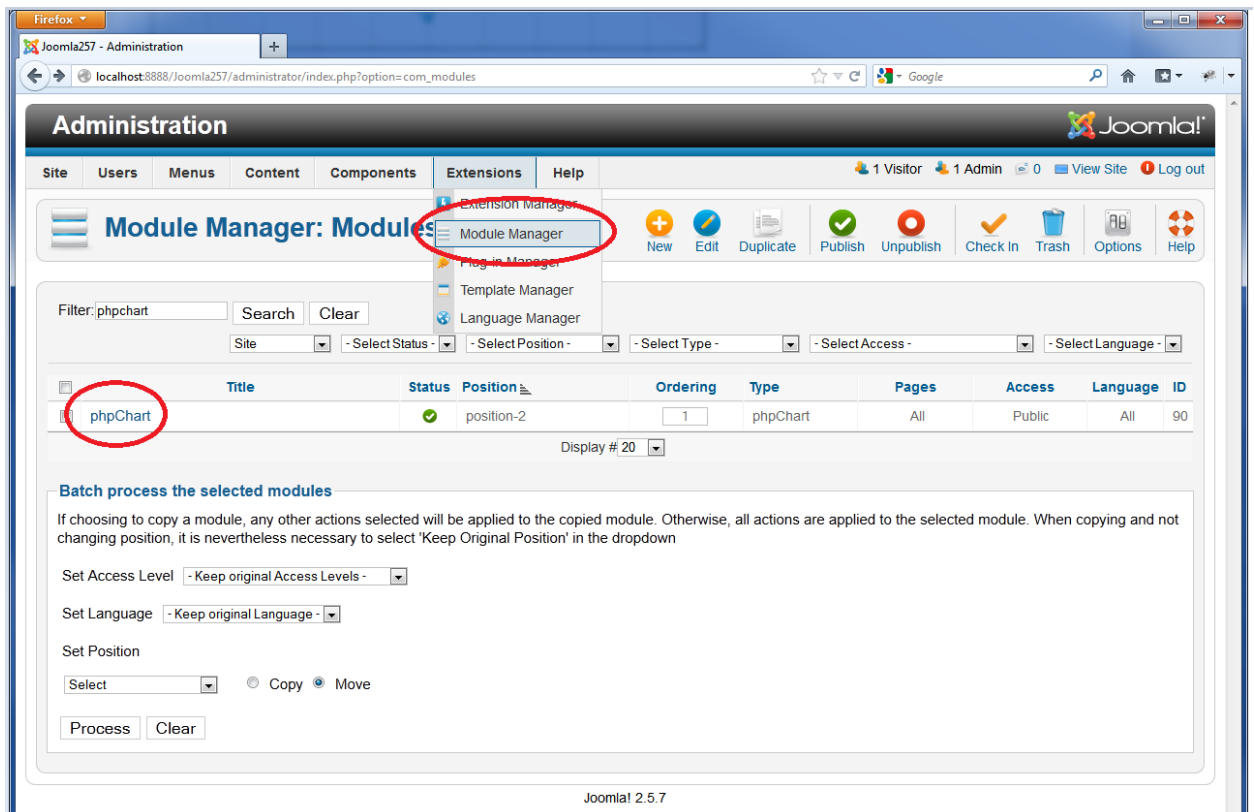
Firefox

Joomla257 - Administration

localhost:8888/Joomla257/administrator/index.php?option=com_modules

Google

Administration

Joomla!

Site Users Menus Content Components Extensions Help

1 Visitor 1 Admin 0 View Site Log out

Extension Manager
Module Manager
Plug-in Manager
Template Manager
Language Manager

Module Manager: Modules

New Edit Duplicate Publish Unpublish Check In Trash Options Help

Filter: phpchart Search Clear

Site - Select Status - - Select Position - - Select Type - - Select Access - - Select Language -

| | Title | Status | Position | Ordering | Type | Pages | Access | Language | ID |
|---|---|---|---|---|---|---|---|---|---|
| | phpChart | | position-2 | 1 | phpChart | All | Public | All | 90 |

Display # 20

Batch process the selected modules

If choosing to copy a module, any other actions selected will be applied to the copied module. Otherwise, all actions are applied to the selected module. When copying and not changing position, it is nevertheless necessary to select 'Keep Original Position' in the dropdown

Set Access Level - Keep original Access Levels -

Set Language - Keep original Language -

Set Position

Select Copy Move

Process Clear

Joomla! 2.5.7